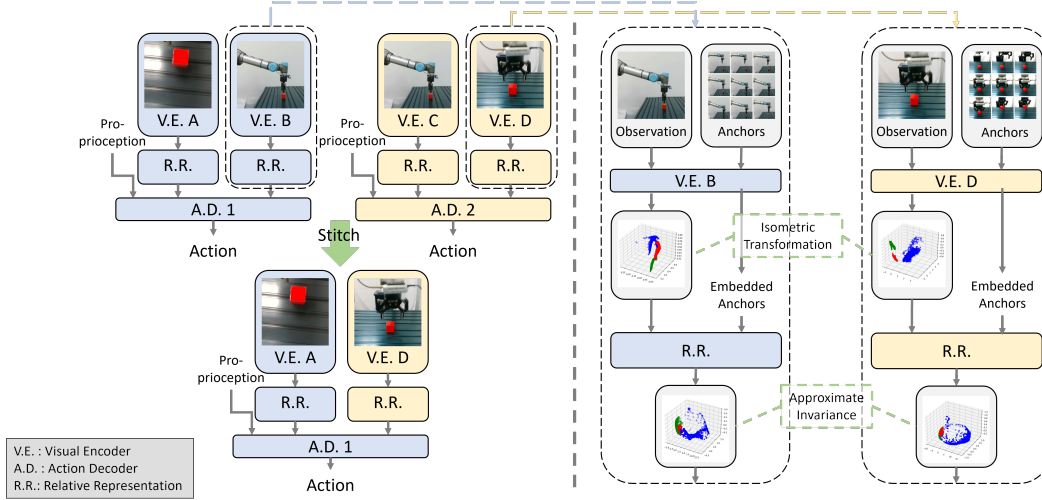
V.E. A
V.E. B
Pro-prioception
R.R.
R.R.
A.D. 1
Action

V.E. C
V.E. D
Pro-prioception
R.R.
R.R.
A.D. 2
Action

Stitch

V.E. A
V.E. D
Pro-prioception
R.R.
R.R.
A.D. 1
Action

V.E. : Visual Encoder
A.D. : Action Decoder
R.R.: Relative Representation

Observation
Anchors
V.E. B
Isometric Transformation
Embedded Anchors
R.R.
Approximate Invariance

Observation
Anchors
V.E. D
Embedded Anchors
R.R.